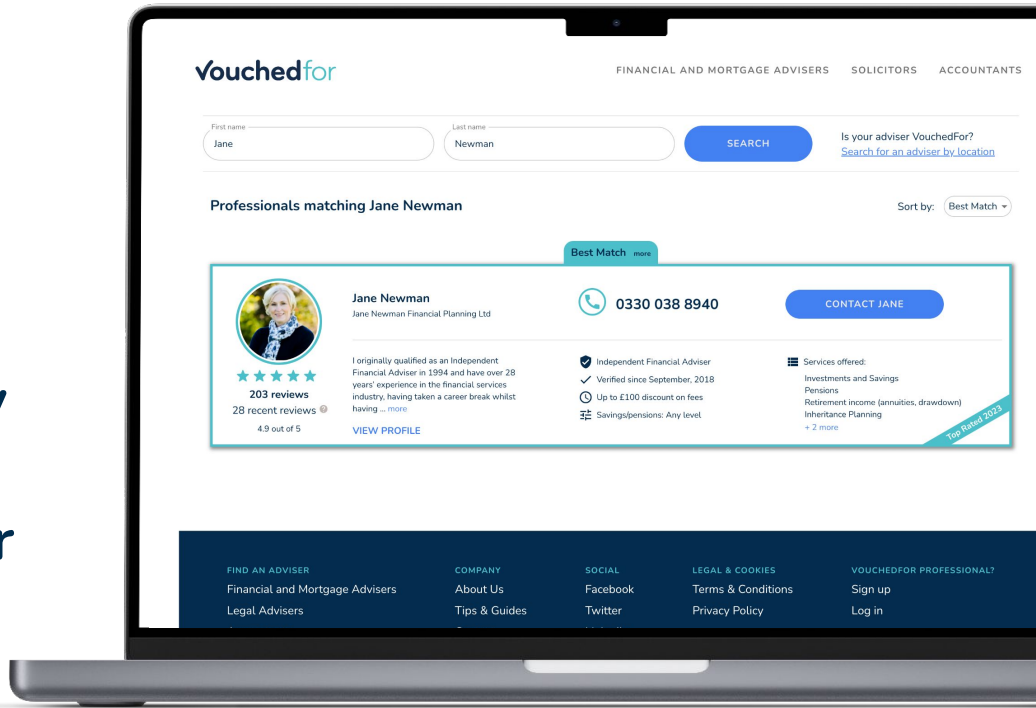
vouchedfor

FINANCIAL AND MORTGAGE ADVISERS SOLICITORS ACCOUNTANTS

First name
Jane

Last name
Newman

SEARCH

Is your adviser VouchedFor?
Search for an adviser by location

Professionals matching Jane Newman

Sort by: Best Match

Best Match more

Jane Newman
Jane Newman Financial Planning Ltd

0330 038 8940

CONTACT JANE

203 reviews
28 recent reviews
4.9 out of 5

I originally qualified as an Independent Financial Adviser in 1994 and have over 28 years' experience in the financial services industry, having taken a career break whilst having ... more

VIEW PROFILE

Independent Financial Adviser
Verified since September, 2018
Up to £100 discount on fees
Savings/pensions: Any level

Services offered:
Investments and Savings
Pensions
Retirement income (annuities, drawdown)
Inheritance Planning
+ 2 more

Top Rated 2023

FIND AN ADVISER
Financial and Mortgage Advisers
Legal Advisers

COMPANY
About Us
Tips & Guides

SOCIAL
Facebook
Twitter

LEGAL & COOKIES
Terms & Conditions
Privacy Policy

VOUCHEDFOR PROFESSIONAL?
Sign up
Log in